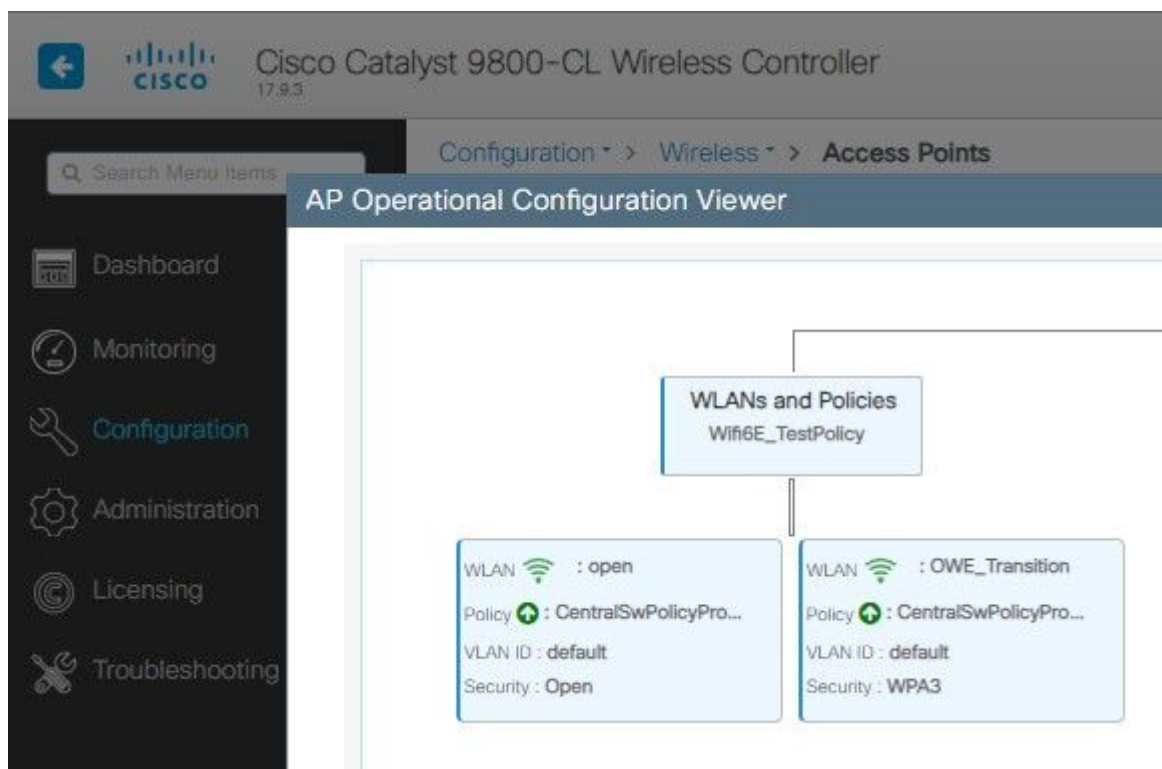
cisco Cisco Catalyst 9800-CL Wireless Controller
17.9.3

Search Menu Items

Configuration > Wireless > Access Points

AP Operational Configuration Viewer

Dashboard

Monitoring

Configuration

Administration

Licensing

Troubleshooting

WLANs and Policies
Wifi6E_TestPolicy

WLAN : open
Policy : CentralSwPolicyPro...
VLAN ID : default
Security : Open

WLAN : OWE_Transition
Policy : CentralSwPolicyPro...
VLAN ID : default
Security : WPA3